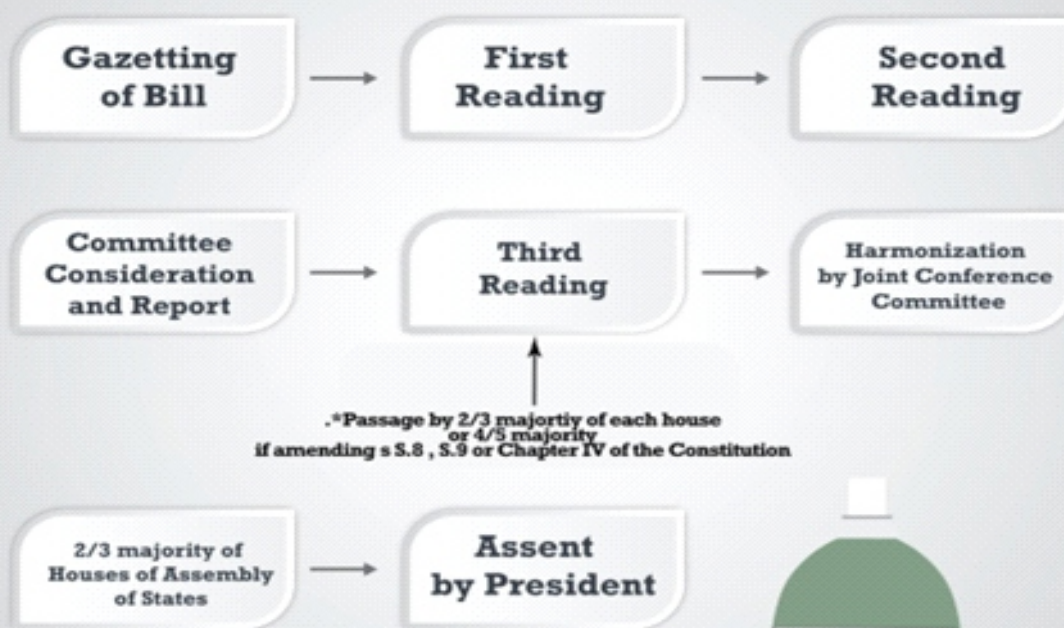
Gazetting of Bill

First Reading

Second Reading

Committee Consideration and Report

Third Reading

Harmonization by Joint Conference Committee

.*Passage by 2/3 majortiy of each house or 4/5 majority if amending s S.8 , S.9 or Chapter IV of the Constitution

2/3 majority of Houses of Assembly of States

Assent by President